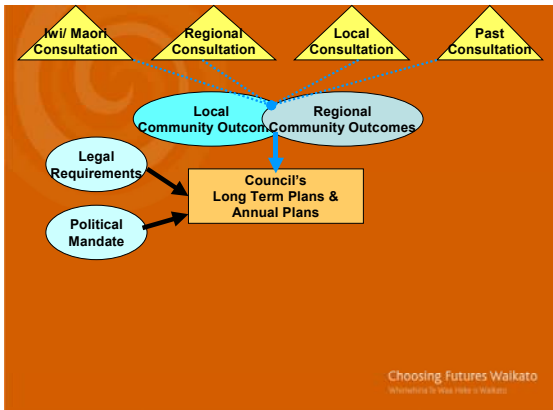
Iwi/ Maori Consultation

Regional Consultation

Local Consultation

Past Consultation

Local Community Outcon

Regional Community Outcomes

Legal Requirements

Political Mandate

Council's Long Term Plans & Annual Plans

Choosing Futures Waikato

Whiriwhiria Te Wao Hoko o Waikato